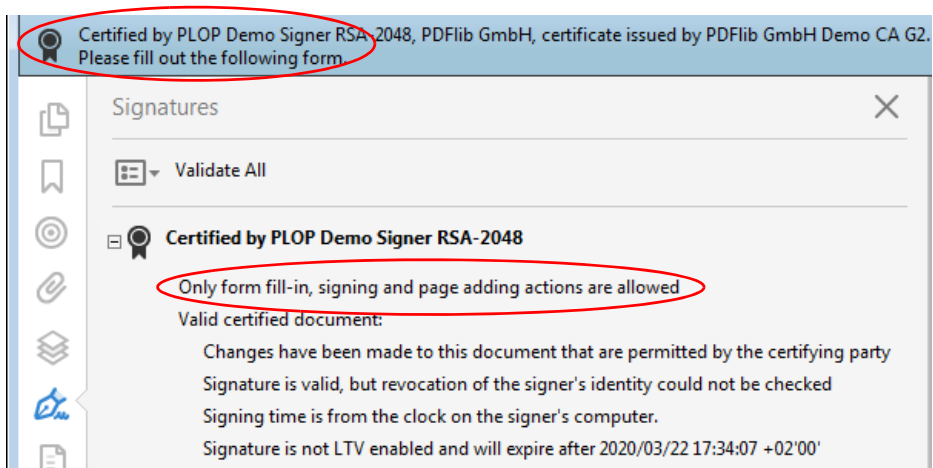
Certified by PLOP Demo Signer RSA-2048, PDFlib GmbH, certificate issued by PDFlib GmbH Demo CA G2.
Please fill out the following form.

Signatures

Validate All

Certified by PLOP Demo Signer RSA-2048

Only form fill-in, signing and page adding actions are allowed

Valid certified document:

Changes have been made to this document that are permitted by the certifying party

Signature is valid, but revocation of the signer's identity could not be checked

Signing time is from the clock on the signer's computer.

Signature is not LTV enabled and will expire after 2020/03/22 17:34:07 +02'00'